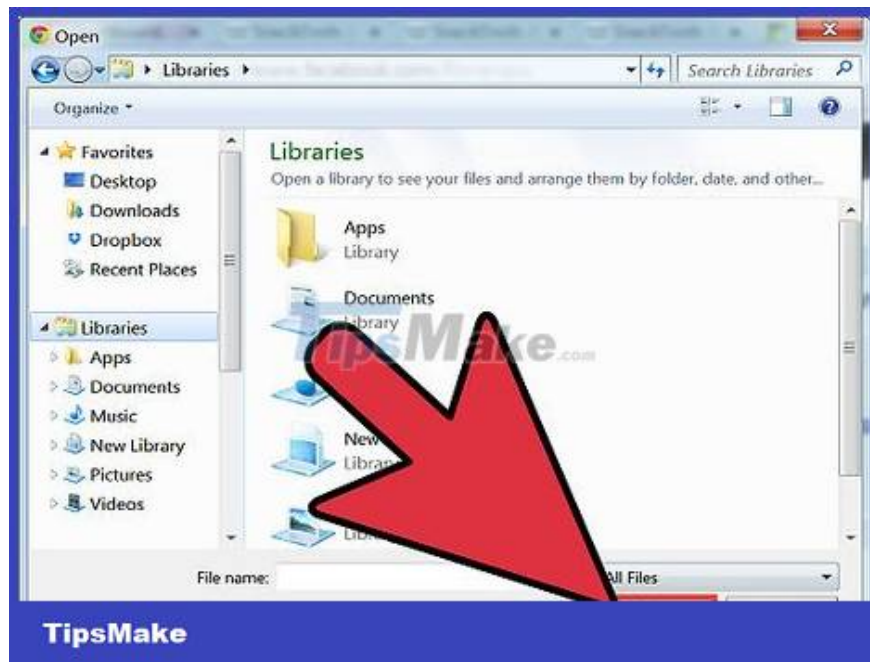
Open

Libraries

Search Libraries

Organize

Favorites
Desktop
Downloads
Dropbox
Recent Places

Libraries
Apps
Documents
Music
New Library
Pictures
Videos

Libraries
Open a library to see your files and arrange them by folder, date, and other...

Apps
Library

Documents
Library

TipsMake.com

New
Libra

File name:

All Files

TipsMake